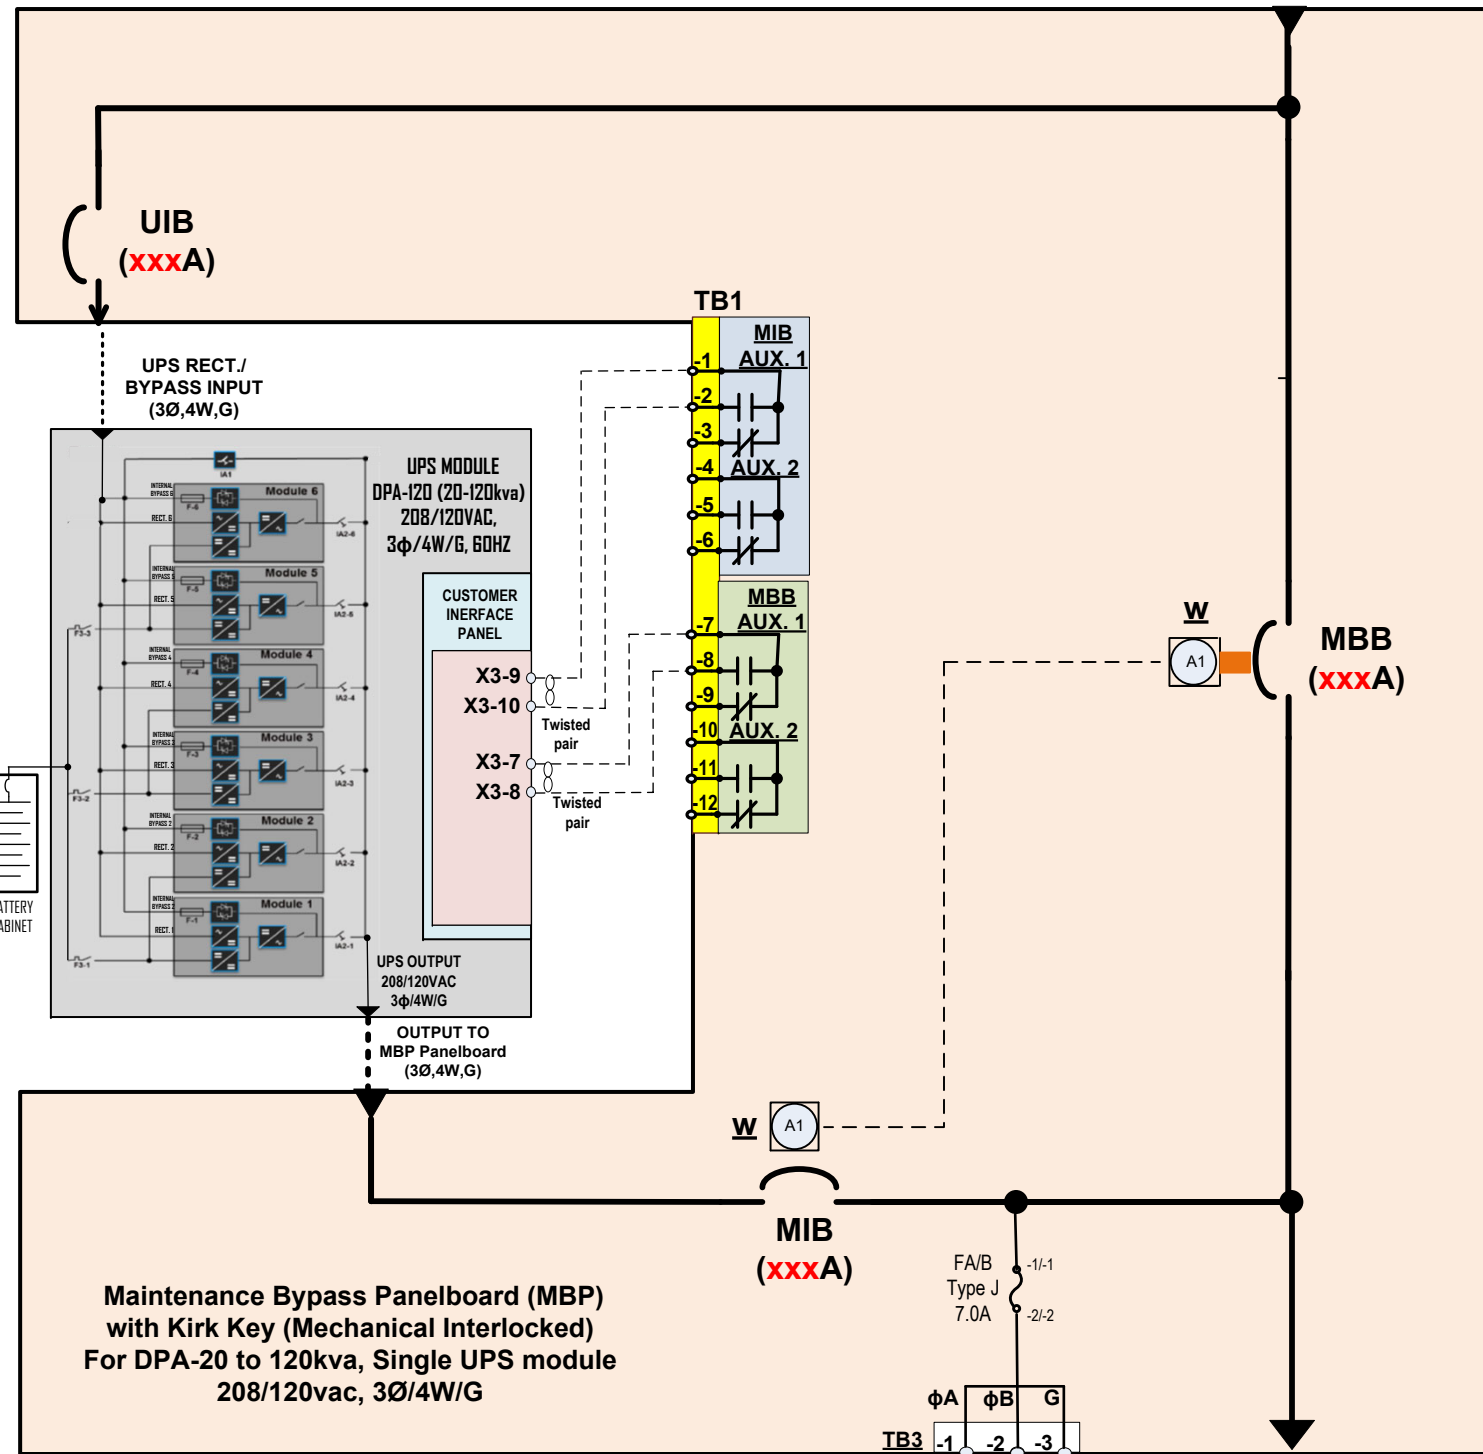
UIB
(xxxA)

UPS RECT./
BYPASS INPUT
(3Ø,4W,G)

TB1

MIB
AUX. 1
-1
-2
-3
-4 AUX. 2
-5
-6

MBB
AUX. 1
-7
-8
-9
-10 AUX. 2
-11
-12

UPS MODULE
DPA-120 (20-120kva)
208/120VAC,
3ϕ/4W/G, 60HZ

IA1
INTERNAL BYPASS 6
RECT. 6
Module 6
F-6
IA2-6
INTERNAL BYPASS 5
RECT. 5
Module 5
F-5
IA2-5
INTERNAL BYPASS 4
RECT. 4
Module 4
F-4
IA2-4
INTERNAL BYPASS 3
RECT. 3
Module 3
F-3
IA2-3
INTERNAL BYPASS 2
RECT. 2
Module 2
F-2
IA2-2
INTERNAL BYPASS 1
RECT. 1
Module 1
F-1
IA2-1
F3-3
F3-2
F3-1

ATTERY
ABINET

CUSTOMER
INERFACE
PANEL

X3-9
X3-10
Twisted
pair
X3-7
X3-8
Twisted
pair

UPS OUTPUT
208/120VAC
3ϕ/4W/G

OUTPUT TO
MBP Panelboard
(3Ø,4W,G)

W
A1

MBB
(xxxA)

W
A1

MIB
(xxxA)

FA/B
Type J
7.0A
-1/-1
-2/-2

ϕA ϕB G
TB3 -1 -2 -3

Maintenance Bypass Panelboard (MBP)
with Kirk Key (Mechanical Interlocked)
For DPA-20 to 120kva, Single UPS module
208/120vac, 3Ø/4W/G